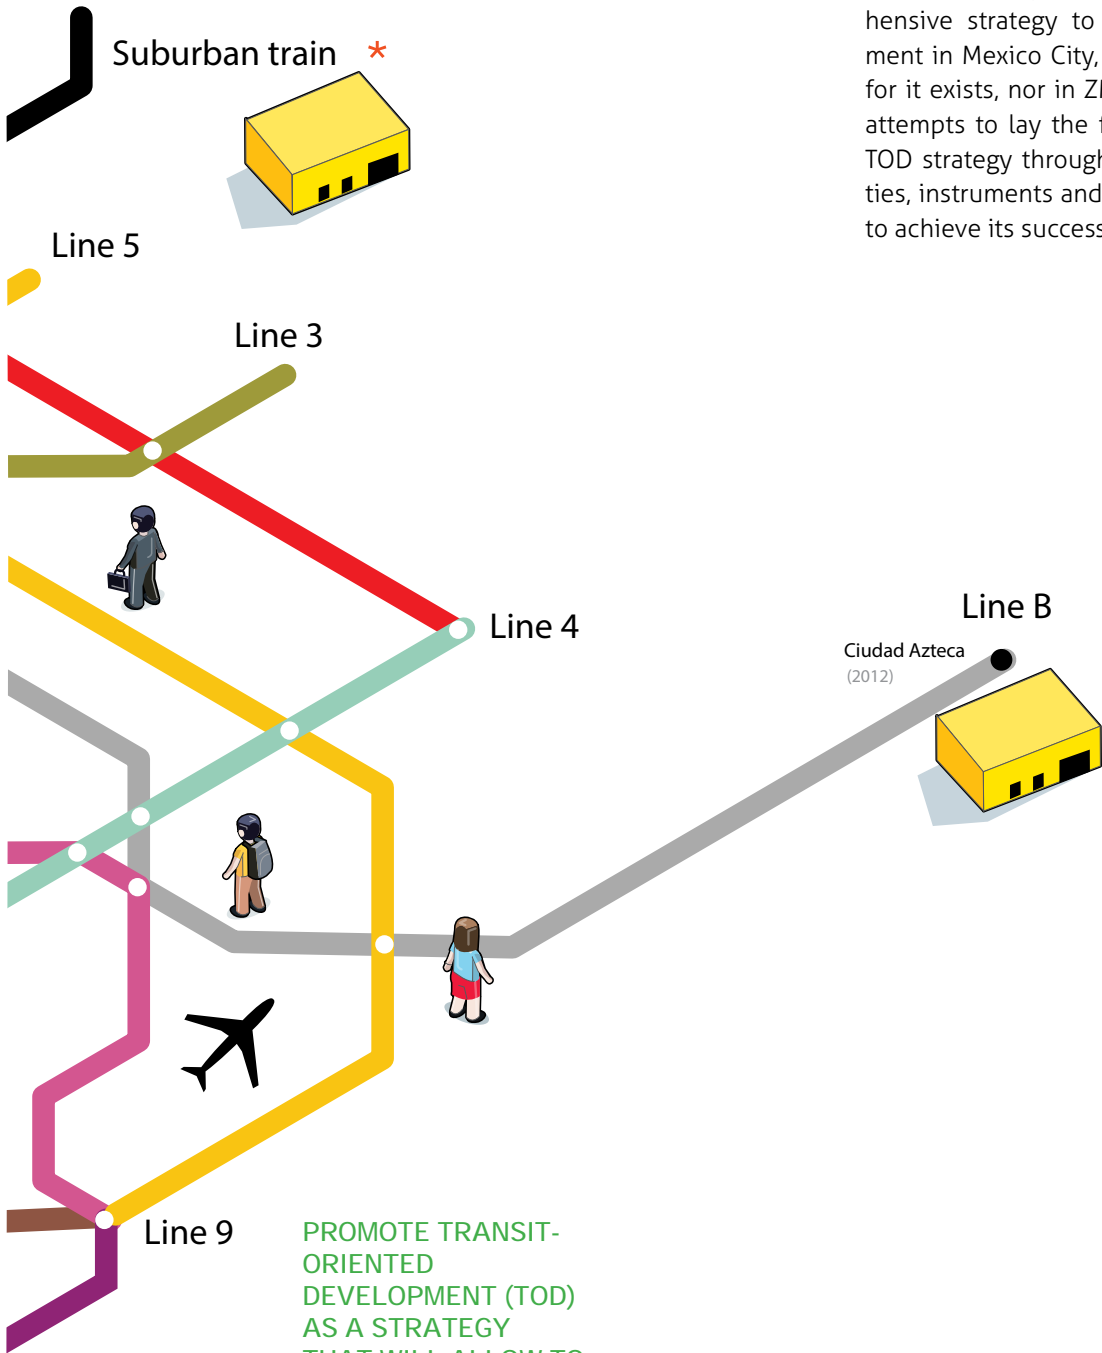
hensive strategy to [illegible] ment in Mexico City, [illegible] for it exists, nor in Z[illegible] attempts to lay the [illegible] TOD strategy throug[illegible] ties, instruments and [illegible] to achieve its succes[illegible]

Suburban train *

Line 5

Line 3

Line 4

Line B

Ciudad Azteca
(2012)

Line 9

PROMOTE TRANSIT-ORIENTED DEVELOPMENT (TOD) AS A STRATEGY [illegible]